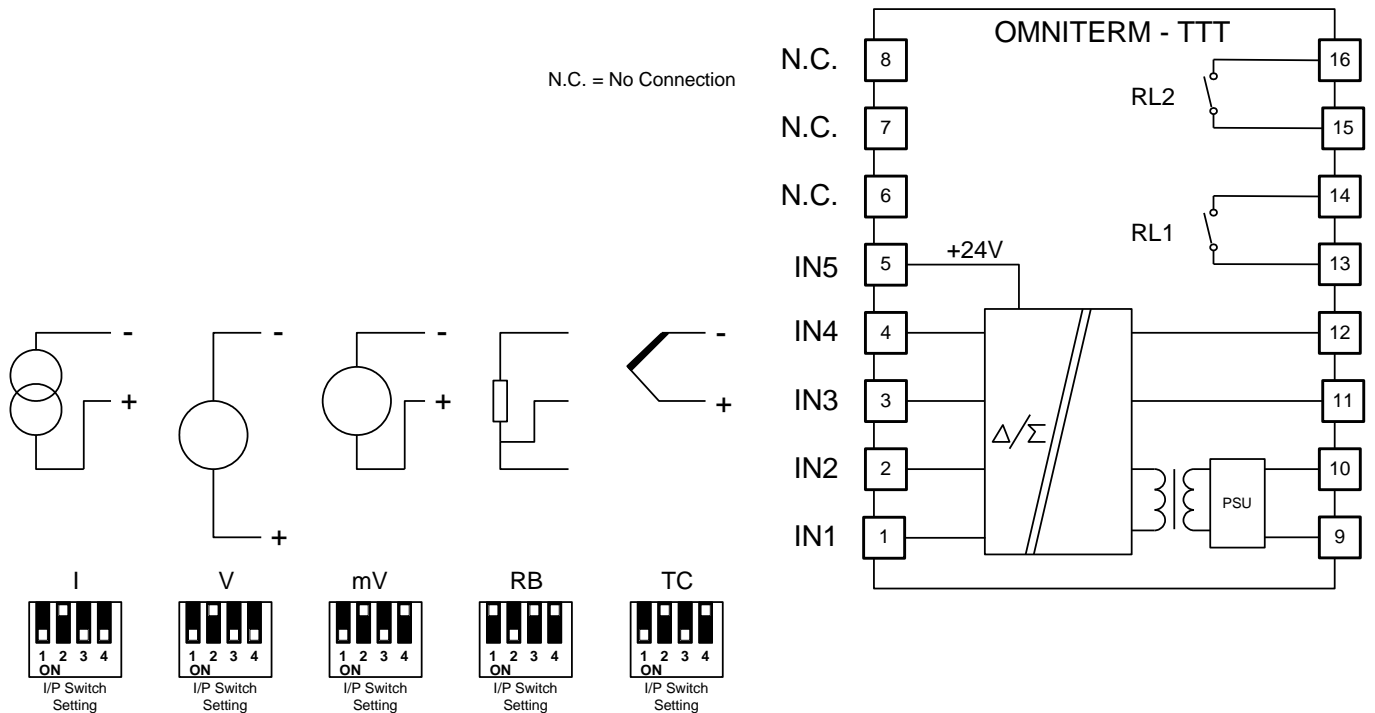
N.C. = No Connection

OMNITERM - TTT

N.C. 8
N.C. 7
N.C. 6
IN5 5
IN4 4
IN3 3
IN2 2
IN1 1

+24V

$\Delta/\Sigma$

16
RL2
15
14
RL1
13
12
11
10
PSU
9

- +
- +
- +
- +

I
1 2 3 4
ON
I/P Switch Setting

V
1 2 3 4
ON
I/P Switch Setting

mV
1 2 3 4
ON
I/P Switch Setting

RB
1 2 3 4
ON
I/P Switch Setting

TC
1 2 3 4
ON
I/P Switch Setting